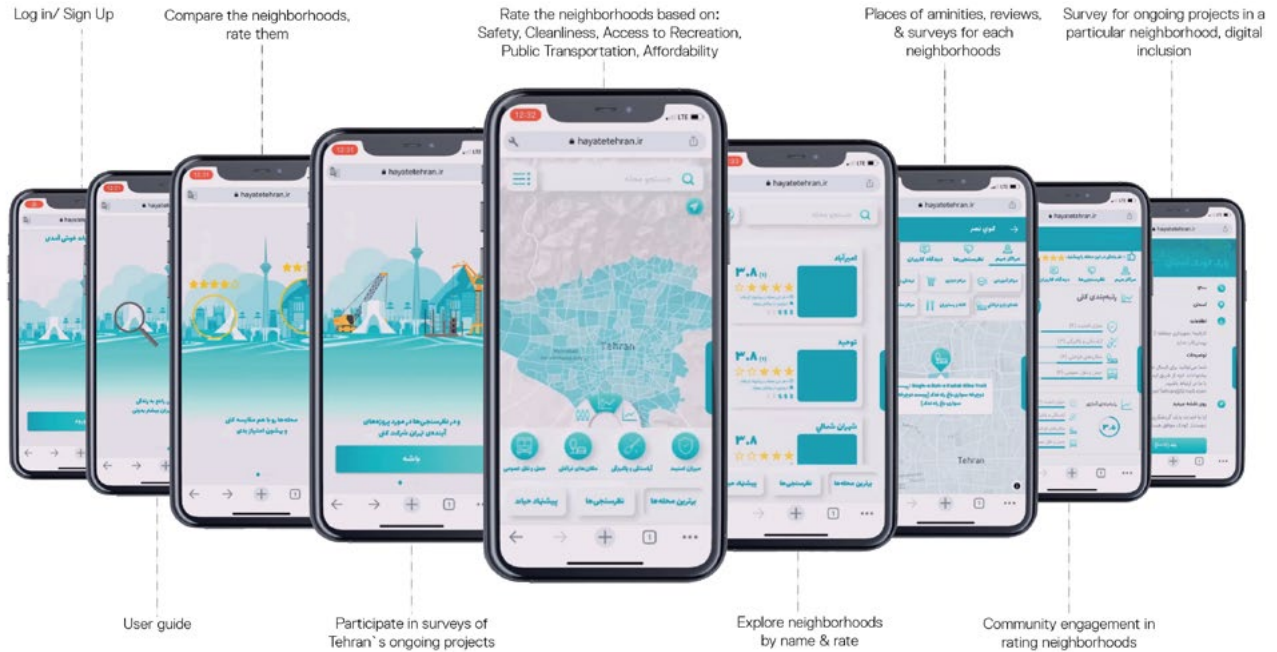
Log in/ Sign Up

Compare the neighborhoods, rate them

Rate the neighborhoods based on: Safety, Cleanliness, Access to Recreation, Public Transportation, Affordability

Places of aminities, reviews, & surveys for each neighborhoods

Survey for ongoing projects in a particular neighborhood, digital inclusion

hayatetehran.ir

hayatetehran.ir

hayatetehran.ir

hayatetehran.ir

hayatetehran.ir

hayatetehran.ir

Tehran

Tehran

۳.۸

۳.۸

۳.۸

بهترین محله‌ها

نظرسنجی‌ها

پیشنهاد خیابان

بعدی

User guide

Participate in surveys of Tehran`s ongoing projects

Explore neighborhoods by name & rate

Community engagement in rating neighborhoods